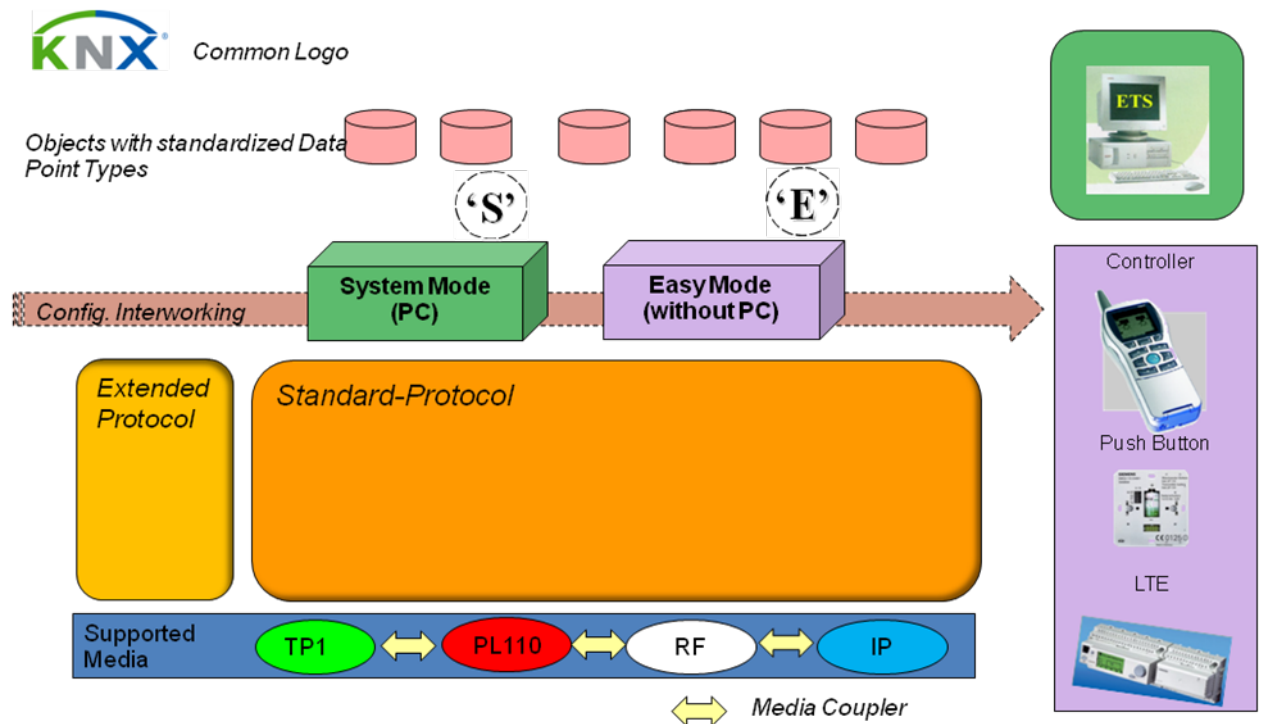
KNX® Common Logo

Objects with standardized Data Point Types

ETS

'S'

'E'

Config. Interworking

System Mode (PC)

Easy Mode (without PC)

Controller

Extended Protocol

Standard-Protocol

Push Button

LTE

Supported Media

TP1

PL110

RF

IP

Media Coupler